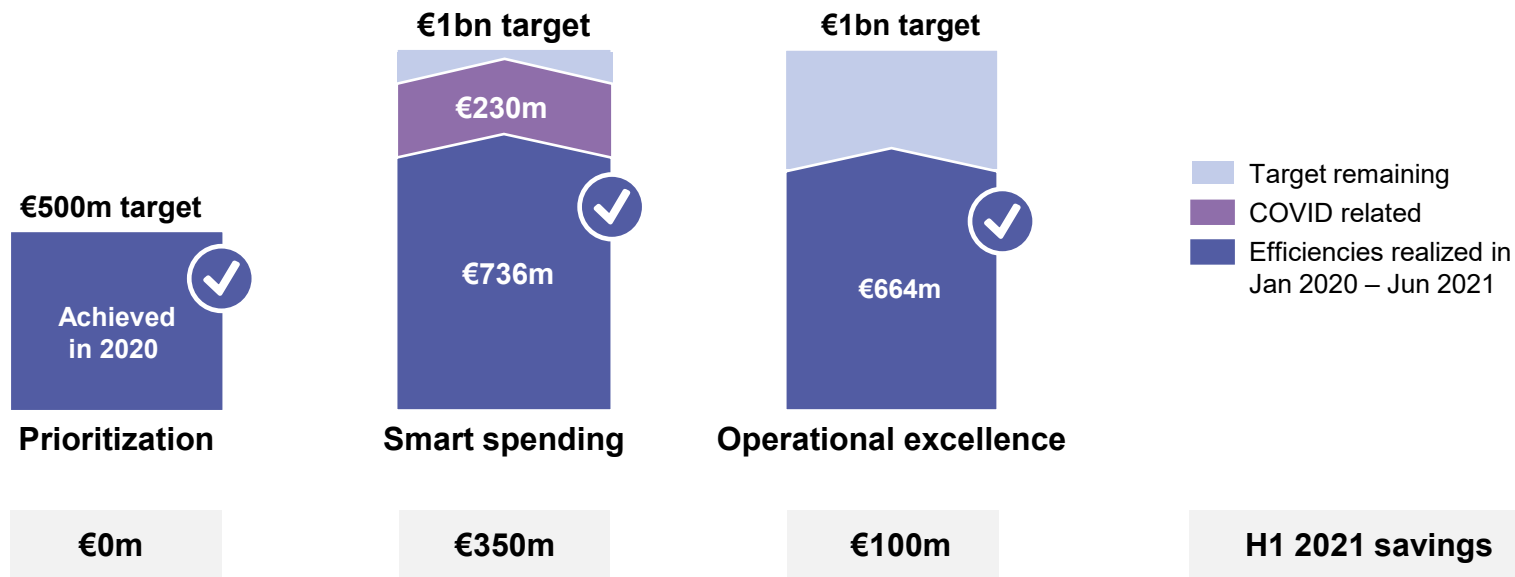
€500m target

Achieved in 2020

Prioritization

€1bn target

€230m

€736m

Smart spending

€1bn target

€664m

Operational excellence

Target remaining

COVID related

Efficiencies realized in Jan 2020 – Jun 2021

€0m

€350m

€100m

H1 2021 savings